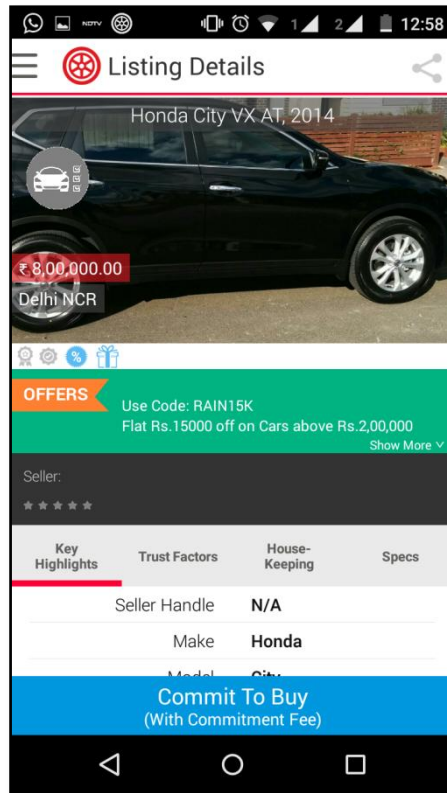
NDTV 1 2 12:58

Listing Details

Honda City VX AT, 2014

₹ 8,00,000.00
Delhi NCR

OFFERS
Use Code: RAIN15K
Flat Rs.15000 off on Cars above Rs.2,00,000
Show More

Seller:

| Key Highlights | Trust Factors | House-Keeping | Specs |
|---|---|---|---|

| | |
|---|---|
| Seller Handle | N/A |
| Make | Honda |
| Model | City |

Commit To Buy
(With Commitment Fee)